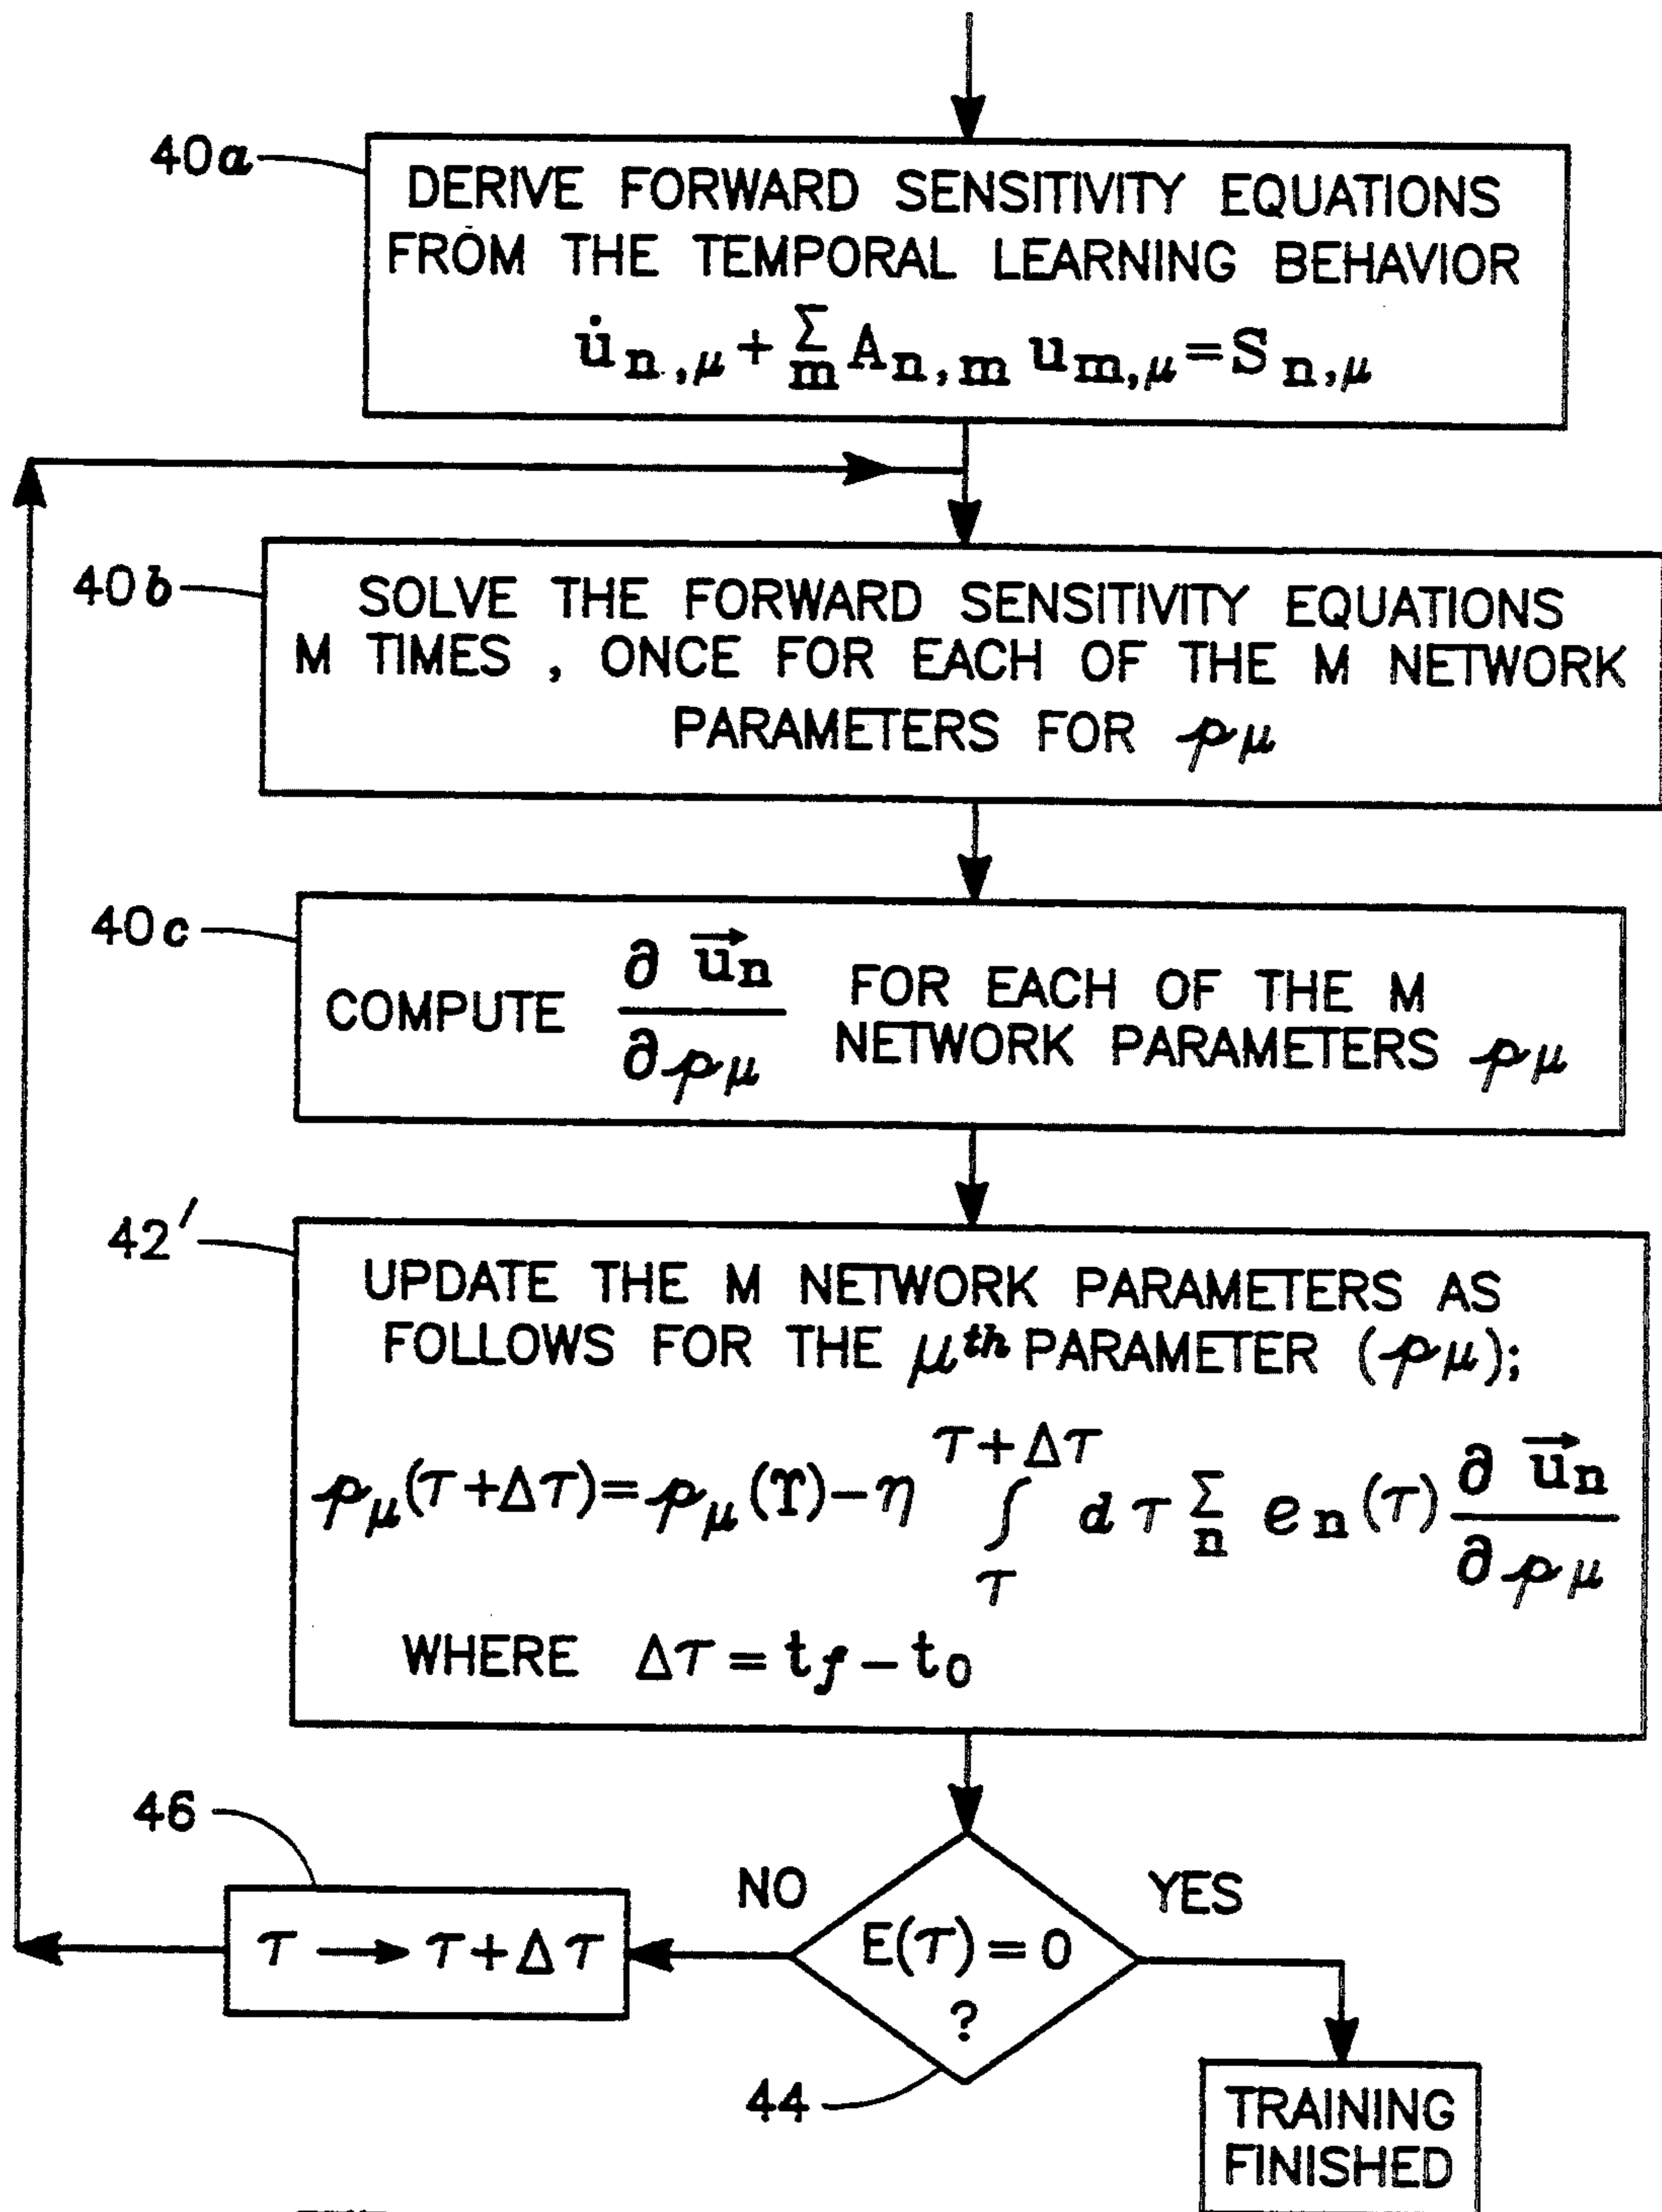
40a

DERIVE FORWARD SENSITIVITY EQUATIONS FROM THE TEMPORAL LEARNING BEHAVIOR

$\dot{u}_{n,\mu} + \sum_m A_{n,m} u_{m,\mu} = S_{n,\mu}$

40b

SOLVE THE FORWARD SENSITIVITY EQUATIONS M TIMES , ONCE FOR EACH OF THE M NETWORK PARAMETERS FOR $p_\mu$

40c

COMPUTE $\frac{\partial \vec{u}_n}{\partial p_\mu}$ FOR EACH OF THE M NETWORK PARAMETERS $p_\mu$

42'

UPDATE THE M NETWORK PARAMETERS AS FOLLOWS FOR THE $\mu^{th}$ PARAMETER ($p_\mu$);

$p_\mu(\tau+\Delta\tau) = p_\mu(\tau) - \eta \int_{\tau}^{\tau+\Delta\tau} d\tau \sum_n e_n(\tau) \frac{\partial \vec{u}_n}{\partial p_\mu}$

WHERE $\Delta\tau = t_f - t_0$

46

$\tau \longrightarrow \tau + \Delta\tau$

NO

$E(\tau) = 0$
?

YES

44

TRAINING FINISHED